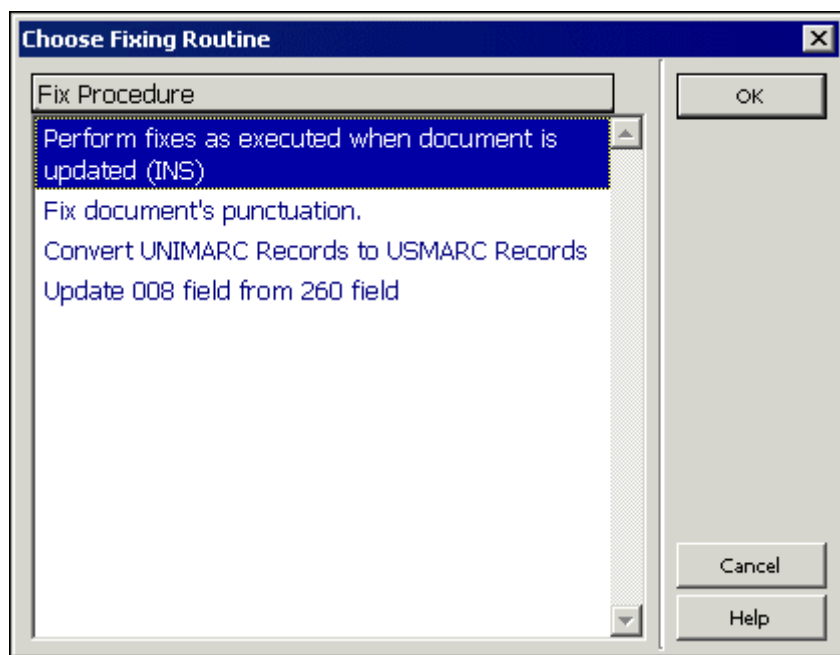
Choose Fixing Routine

Fix Procedure

Perform fixes as executed when document is updated (INS)

Fix document's punctuation.

Convert UNIMARC Records to USMARC Records

Update 008 field from 260 field

OK

Cancel

Help